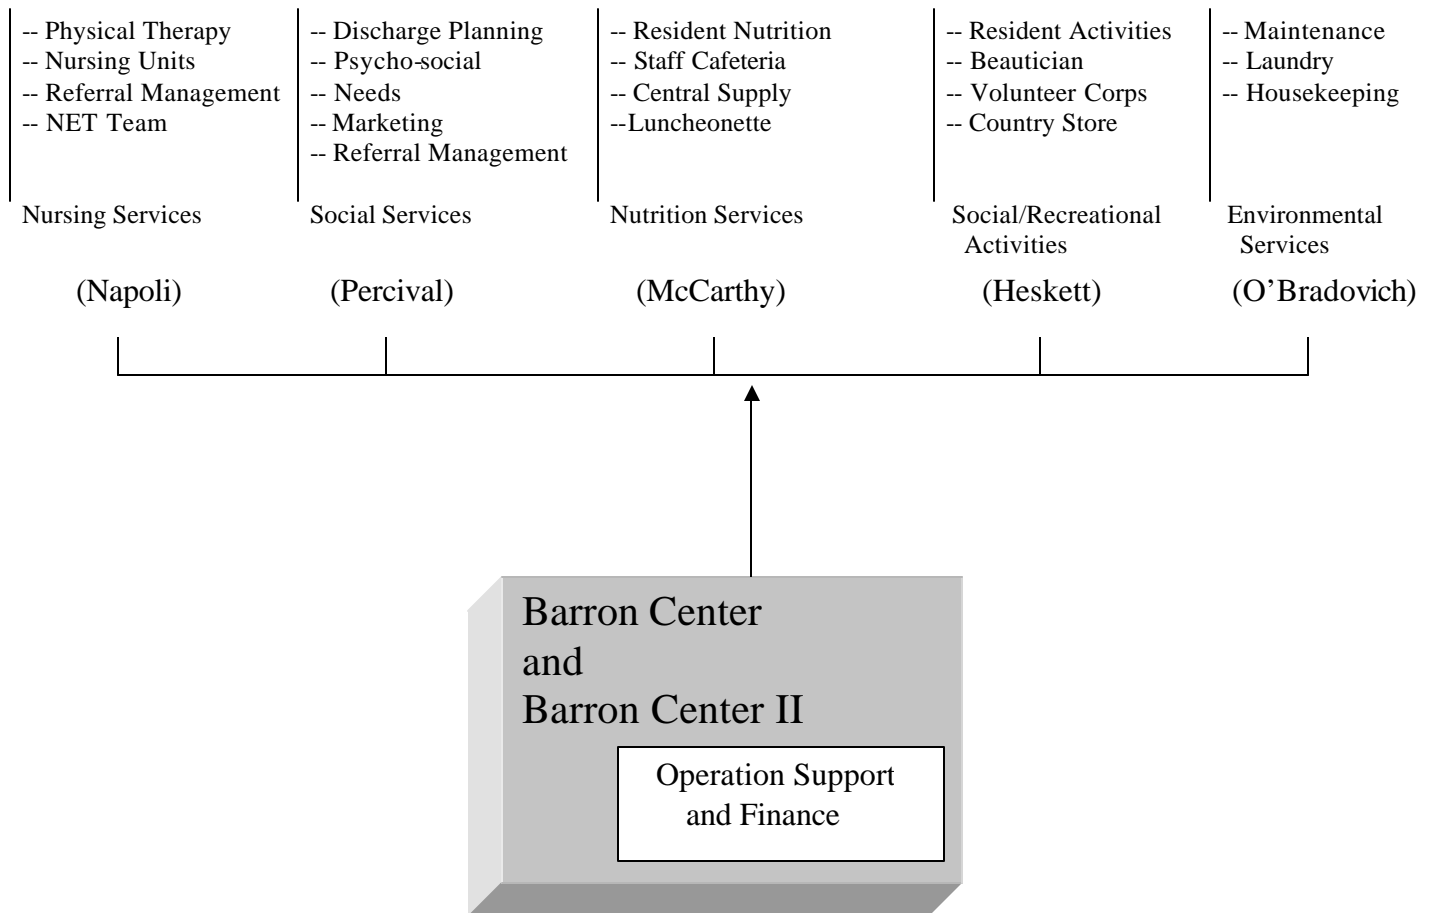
-- Physical Therapy
-- Nursing Units
-- Referral Management
-- NET Team

Nursing Services

(Napoli)

-- Discharge Planning
-- Psycho-social
-- Needs
-- Marketing
-- Referral Management

Social Services

(Percival)

-- Resident Nutrition
-- Staff Cafeteria
-- Central Supply
--Luncheonette

Nutrition Services

(McCarthy)

-- Resident Activities
-- Beautician
-- Volunteer Corps
-- Country Store

Social/Recreational Activities

(Heskett)

-- Maintenance
-- Laundry
-- Housekeeping

Environmental Services

(O'Bradovich)

Barron Center
and
Barron Center II

Operation Support and Finance